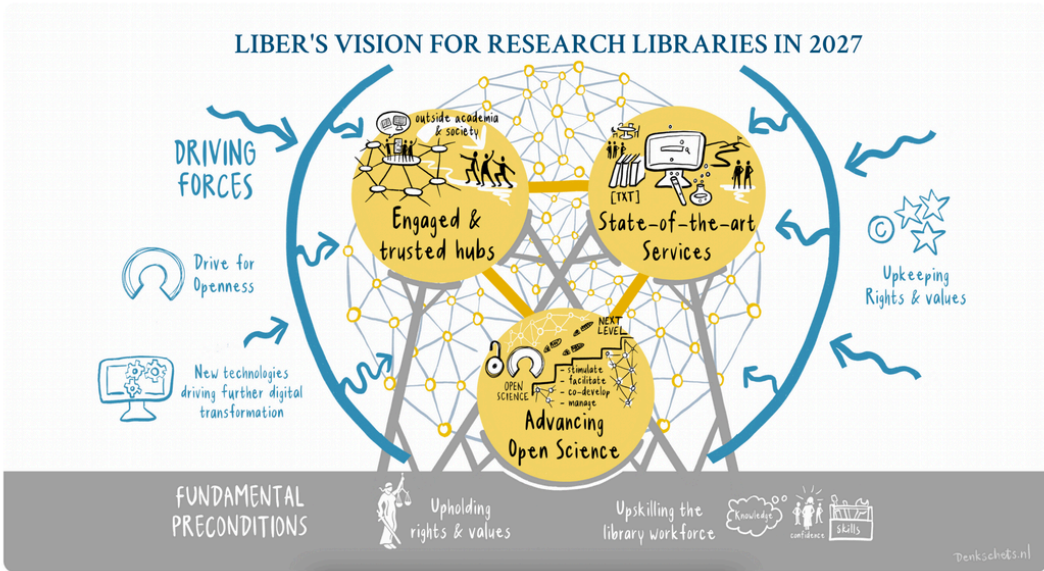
LIBER'S VISION FOR RESEARCH LIBRARIES IN 2027

DRIVING FORCES

Drive for Openness

New technologies driving further digital transformation

outside academia & society

Engaged & trusted hubs

[TXT]

State-of-the-art Services

Upkeeping Rights & values

NEXT LEVEL

OPEN SCIENCE

- stimulate
- facilitate
- co-develop
- manage

Advancing Open Science

FUNDAMENTAL PRECONDITIONS

Upholding rights & values

Upskilling the library workforce

Knowledge

confidence

skills

Denkschets.nl